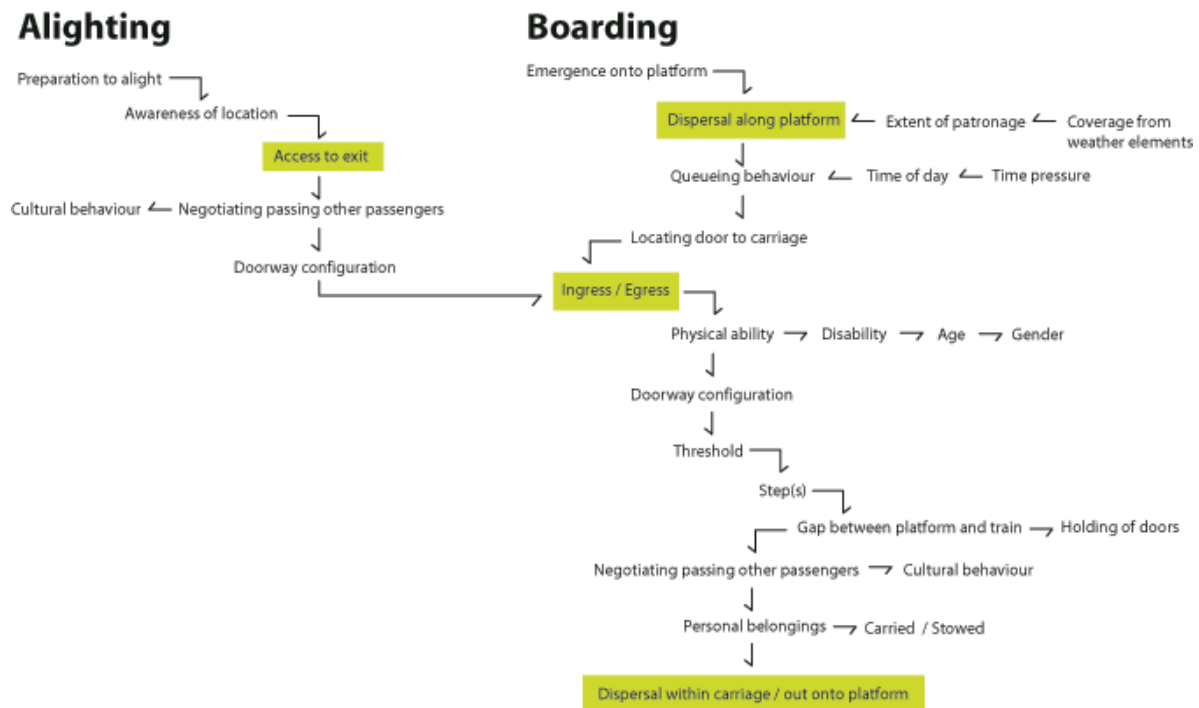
Alighting

Preparation to alight

Awareness of location

Access to exit

Cultural behaviour

Negotiating passing other passengers

Doorway configuration

Boarding

Emergence onto platform

Dispersal along platform

Extent of patronage

Coverage from weather elements

Queueing behaviour

Time of day

Time pressure

Locating door to carriage

Ingress / Egress

Physical ability

Disability

Age

Gender

Doorway configuration

Threshold

Step(s)

Gap between platform and train

Holding of doors

Negotiating passing other passengers

Cultural behaviour

Personal belongings

Carried / Stowed

Dispersal within carriage / out onto platform